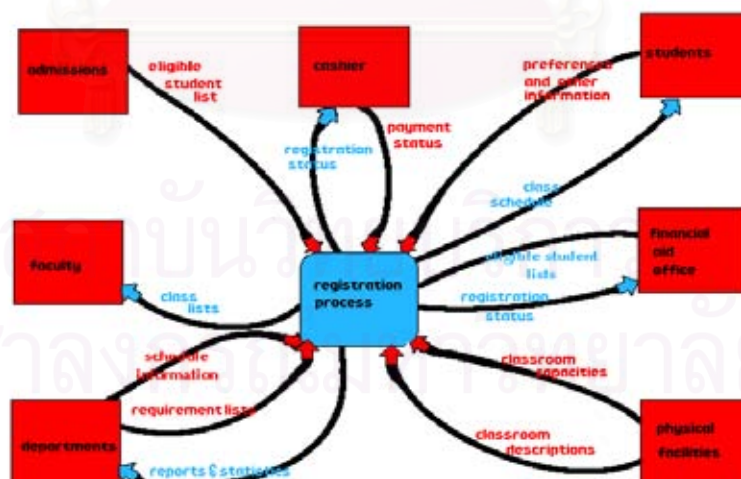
admissions

eligible student list

cashier

payment status

registration status

students

preferences and other information

class schedule

faculty

class lists

registration process

financial aid office

eligible student lists

registration status

schedule information

requirement lists

departments

reports & statistics

classroom capacities

classroom descriptions

physical facilities